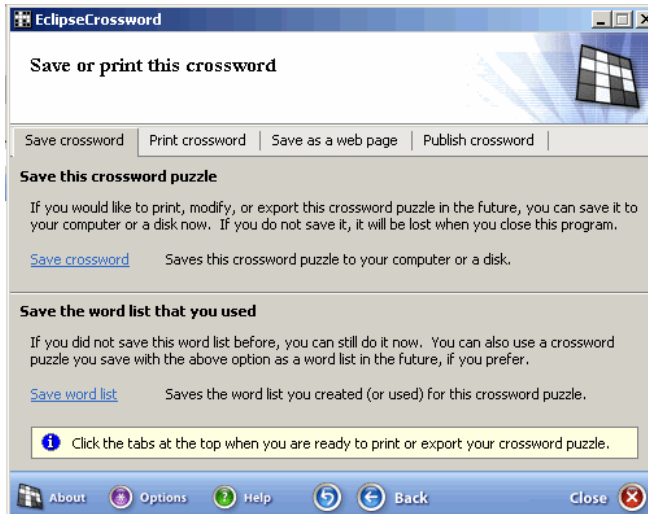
EclipseCrossword

Save or print this crossword

Save crossword | Print crossword | Save as a web page | Publish crossword

Save this crossword puzzle

If you would like to print, modify, or export this crossword puzzle in the future, you can save it to your computer or a disk now. If you do not save it, it will be lost when you close this program.

Save crossword Saves this crossword puzzle to your computer or a disk.

Save the word list that you used

If you did not save this word list before, you can still do it now. You can also use a crossword puzzle you save with the above option as a word list in the future, if you prefer.

Save word list Saves the word list you created (or used) for this crossword puzzle.

Click the tabs at the top when you are ready to print or export your crossword puzzle.

About Options Help Back Close